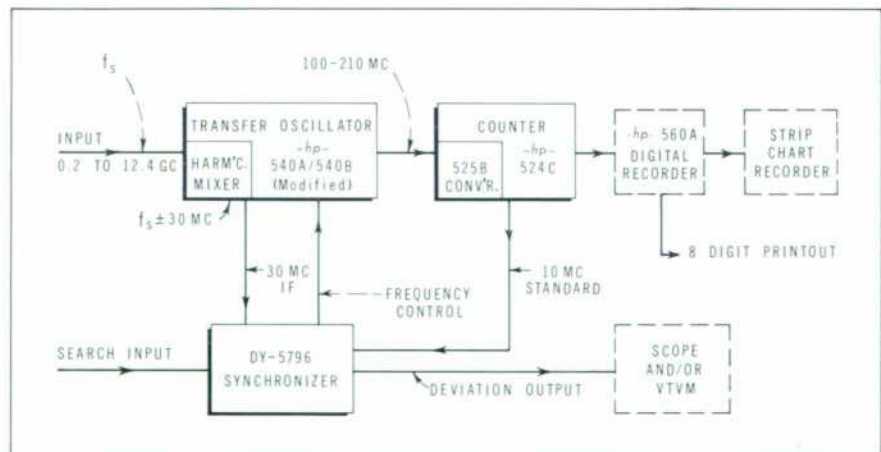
$f_s$

INPUT
0.2 TO 12.4 GC

TRANSFER OSCILLATOR

HARM'C. MIXER

-hp-
540A/540B
(Modified)

$f_s \pm 30$ MC

100-210 MC

COUNTER

525B CONV'R.

-hp-
524C

-hp- 560A
DIGITAL RECORDER

STRIP CHART RECORDER

8 DIGIT PRINTOUT

30 MC
IF

FREQUENCY CONTROL

10 MC
STANDARD

SEARCH INPUT

DY-5796
SYNCHRONIZER

DEVIATION OUTPUT

SCOPE
AND/OR
VTVM